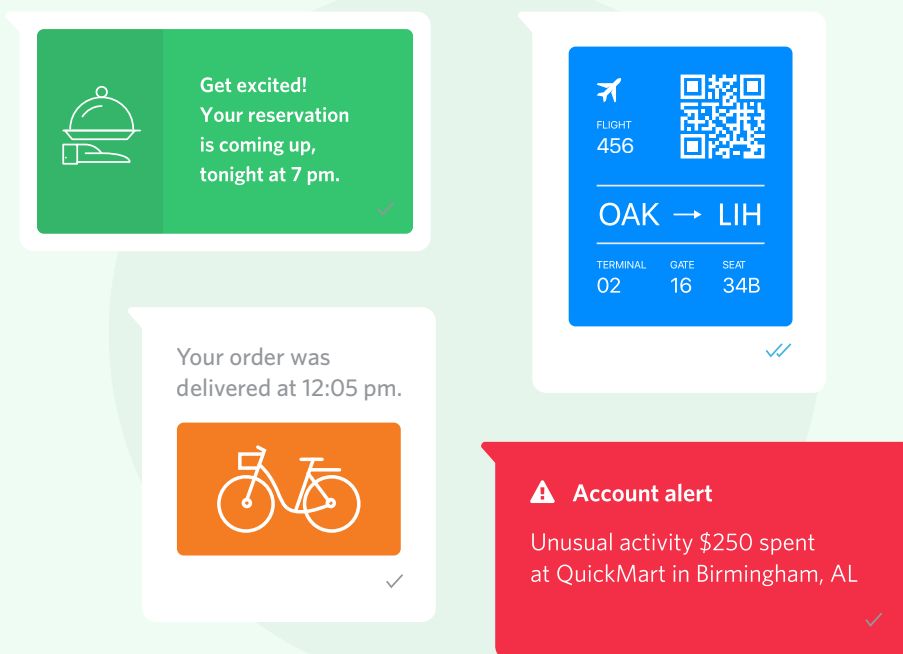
Get excited!
Your reservation is coming up, tonight at 7 pm.

FLIGHT
456

OAK → LIH

TERMINAL
02

GATE
16

SEAT
34B

Your order was delivered at 12:05 pm.

Account alert

Unusual activity $250 spent at QuickMart in Birmingham, AL